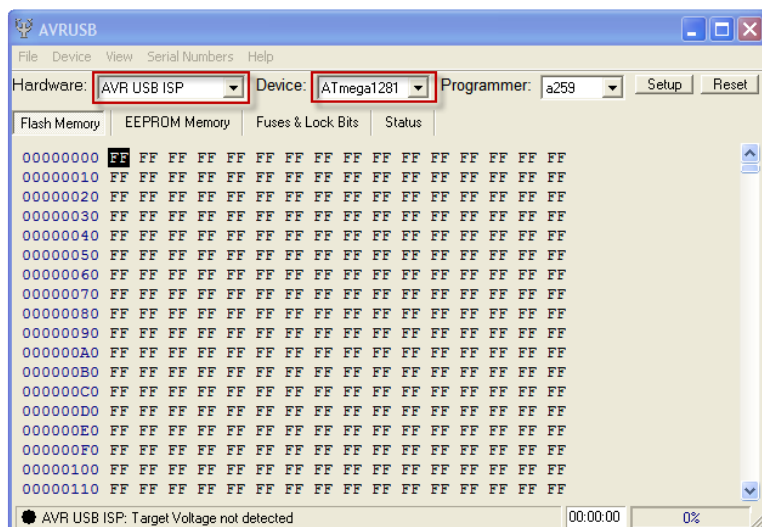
AVRUSB

File Device View Serial Numbers Help

Hardware: AVR USB ISP Device: ATmega1281 Programmer: a259 Setup Reset

Flash Memory EEPROM Memory Fuses & Lock Bits Status

00000000 FF FF FF FF FF FF FF FF FF FF FF FF FF FF FF FF
00000010 FF FF FF FF FF FF FF FF FF FF FF FF FF FF FF FF
00000020 FF FF FF FF FF FF FF FF FF FF FF FF FF FF FF FF
00000030 FF FF FF FF FF FF FF FF FF FF FF FF FF FF FF FF
00000040 FF FF FF FF FF FF FF FF FF FF FF FF FF FF FF FF
00000050 FF FF FF FF FF FF FF FF FF FF FF FF FF FF FF FF
00000060 FF FF FF FF FF FF FF FF FF FF FF FF FF FF FF FF
00000070 FF FF FF FF FF FF FF FF FF FF FF FF FF FF FF FF
00000080 FF FF FF FF FF FF FF FF FF FF FF FF FF FF FF FF
00000090 FF FF FF FF FF FF FF FF FF FF FF FF FF FF FF FF
000000A0 FF FF FF FF FF FF FF FF FF FF FF FF FF FF FF FF
000000B0 FF FF FF FF FF FF FF FF FF FF FF FF FF FF FF FF
000000C0 FF FF FF FF FF FF FF FF FF FF FF FF FF FF FF FF
000000D0 FF FF FF FF FF FF FF FF FF FF FF FF FF FF FF FF
000000E0 FF FF FF FF FF FF FF FF FF FF FF FF FF FF FF FF
000000F0 FF FF FF FF FF FF FF FF FF FF FF FF FF FF FF FF
00000100 FF FF FF FF FF FF FF FF FF FF FF FF FF FF FF FF
00000110 FF FF FF FF FF FF FF FF FF FF FF FF FF FF FF FF

AVR USB ISP: Target Voltage not detected 00:00:00 0%